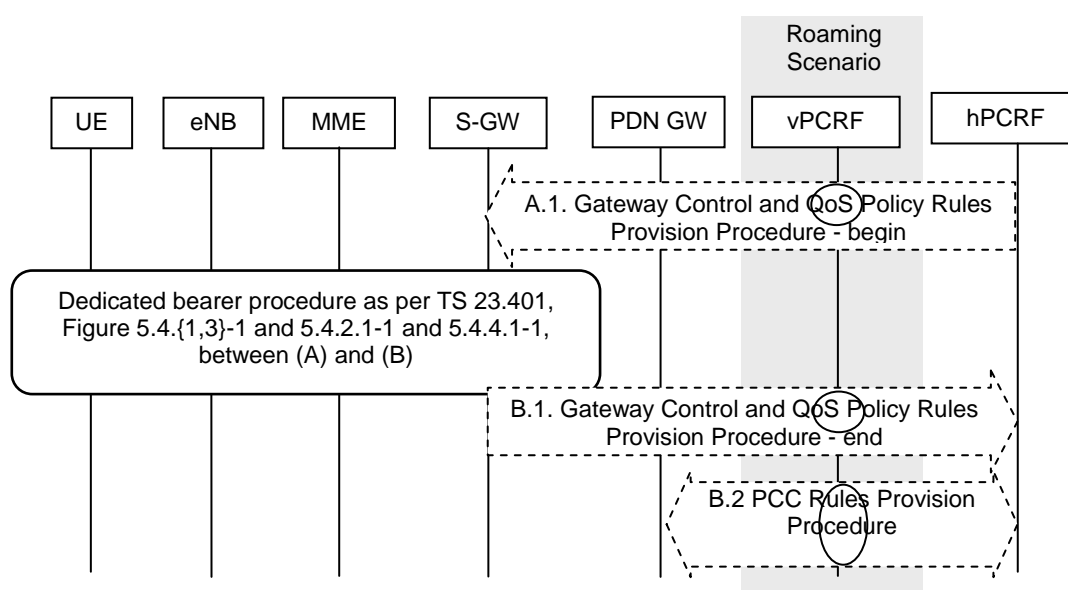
Roaming Scenario

UE

eNB

MME

S-GW

PDN GW

vPCRF

hPCRF

A.1. Gateway Control and QoS Policy Rules Provision Procedure - begin

Dedicated bearer procedure as per TS 23.401, Figure 5.4.{1,3}-1 and 5.4.2.1-1 and 5.4.4.1-1, between (A) and (B)

B.1. Gateway Control and QoS Policy Rules Provision Procedure - end

B.2 PCC Rules Provision Procedure